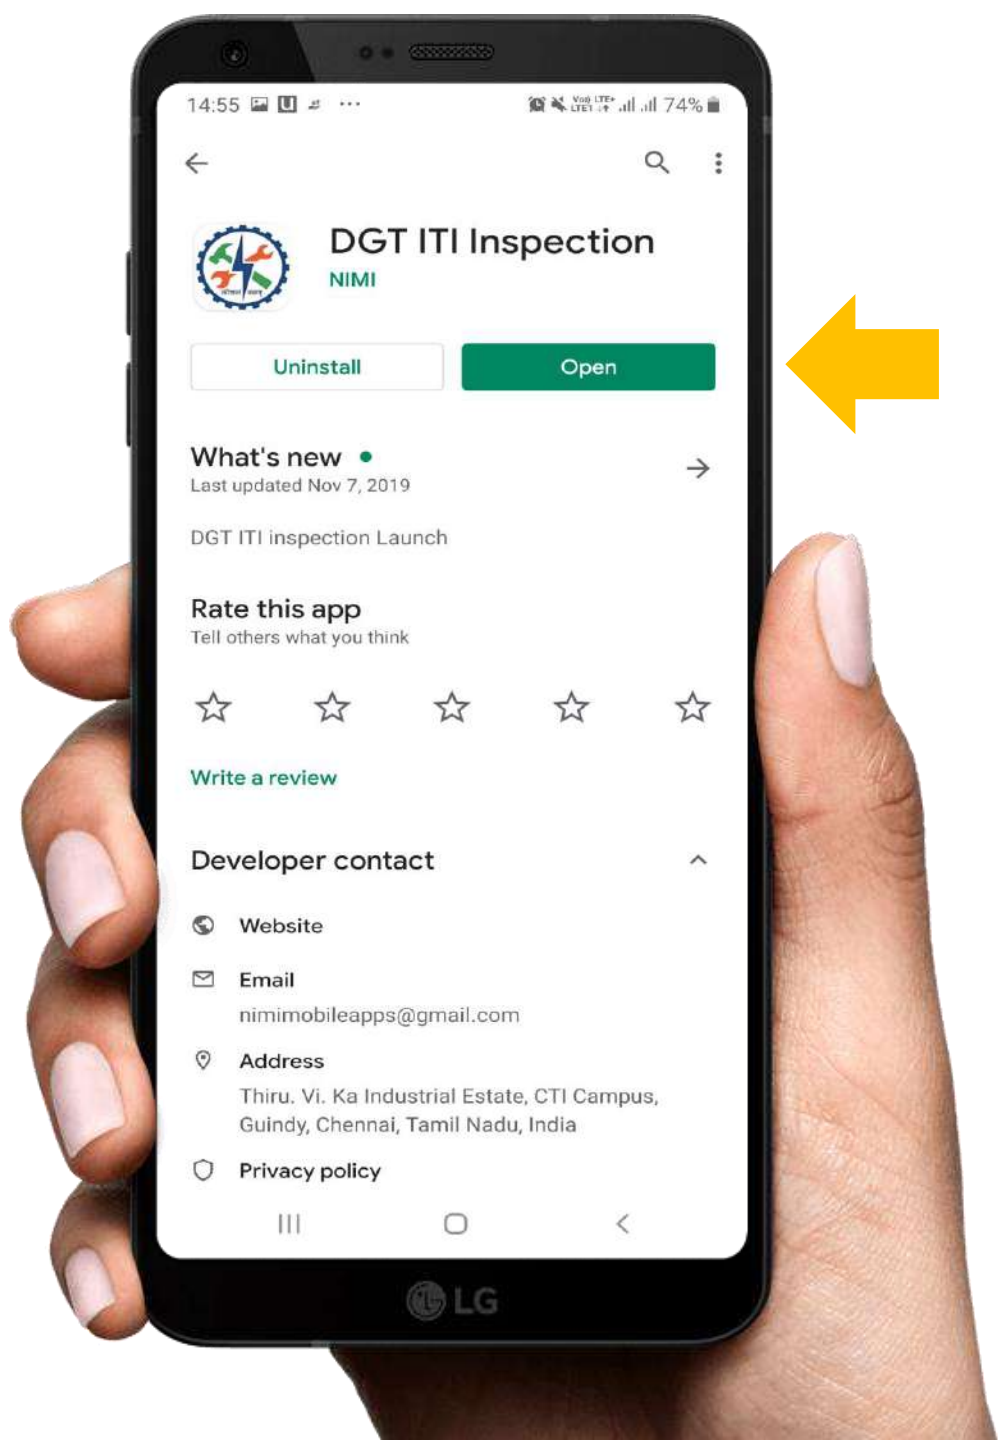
14:55 ··· 74%

DGT ITI Inspection
NIMI

Uninstall
Open

What's new •
Last updated Nov 7, 2019

DGT ITI inspection Launch

Rate this app
Tell others what you think

Write a review

Developer contact

Website

Email
nimimobileapps@gmail.com

Address
Thiru. Vi. Ka Industrial Estate, CTI Campus, Guindy, Chennai, Tamil Nadu, India

Privacy policy

LG